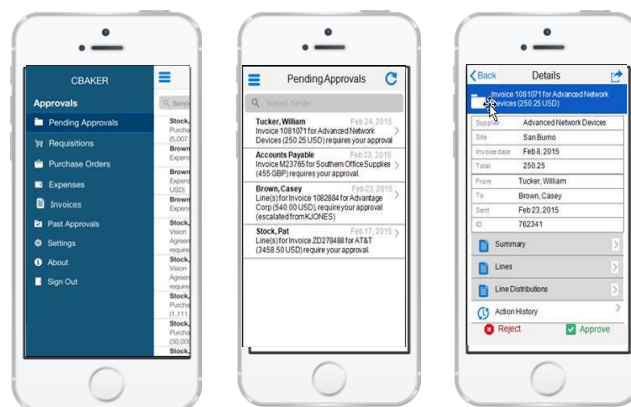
CBAKER

Approvals

Pending Approvals

Requisitions

Purchase Orders

Expenses

Invoices

Past Approvals

Settings

About

Sign Out

Send

Purcha
(5,007

Brown
Expens

Brown
Expens
USD)

Brown
Expens

Stock,
Vision
Agree
requir

Stock,
Vision
Agree
requir

Stock,
Purcha
(1,111.

Stock,
Purcha
(50,00

Stock,

Pending Approvals

Subject, Sende

Tucker, William Feb 24, 2015
Invoice 1081071 for Advanced Network Devices (250.25 USD) requires your approval

Accounts Payable Feb 23, 2015
Invoice M23765 for Southern Office Supplies (455 GBP) requires your approval.

Brown, Casey Feb 23, 2015
Line(s) for Invoice 1082884 for Advantage Corp (540.00 USD) require your approval (escalated from KJONES)

Stock, Pat Feb 17, 2015
Line(s) for Invoice ZD278488 for AT&T (3458.50 USD) require your approval.

Back Details

Invoice 1081071 for Advanced Network Devices (250.25 USD)

| | |
|---|---|
| Supplier | Advanced Network Devices |
| Site | San Burno |
| Invoice date | Feb 8, 2015 |
| Total | 250.25 |
| From | Tucker, William |
| To | Brown, Casey |
| Sent | Feb 23, 2015 |
| ID | 762341 |

Summary

Lines

Line Distributions

Action History

Reject

Approve